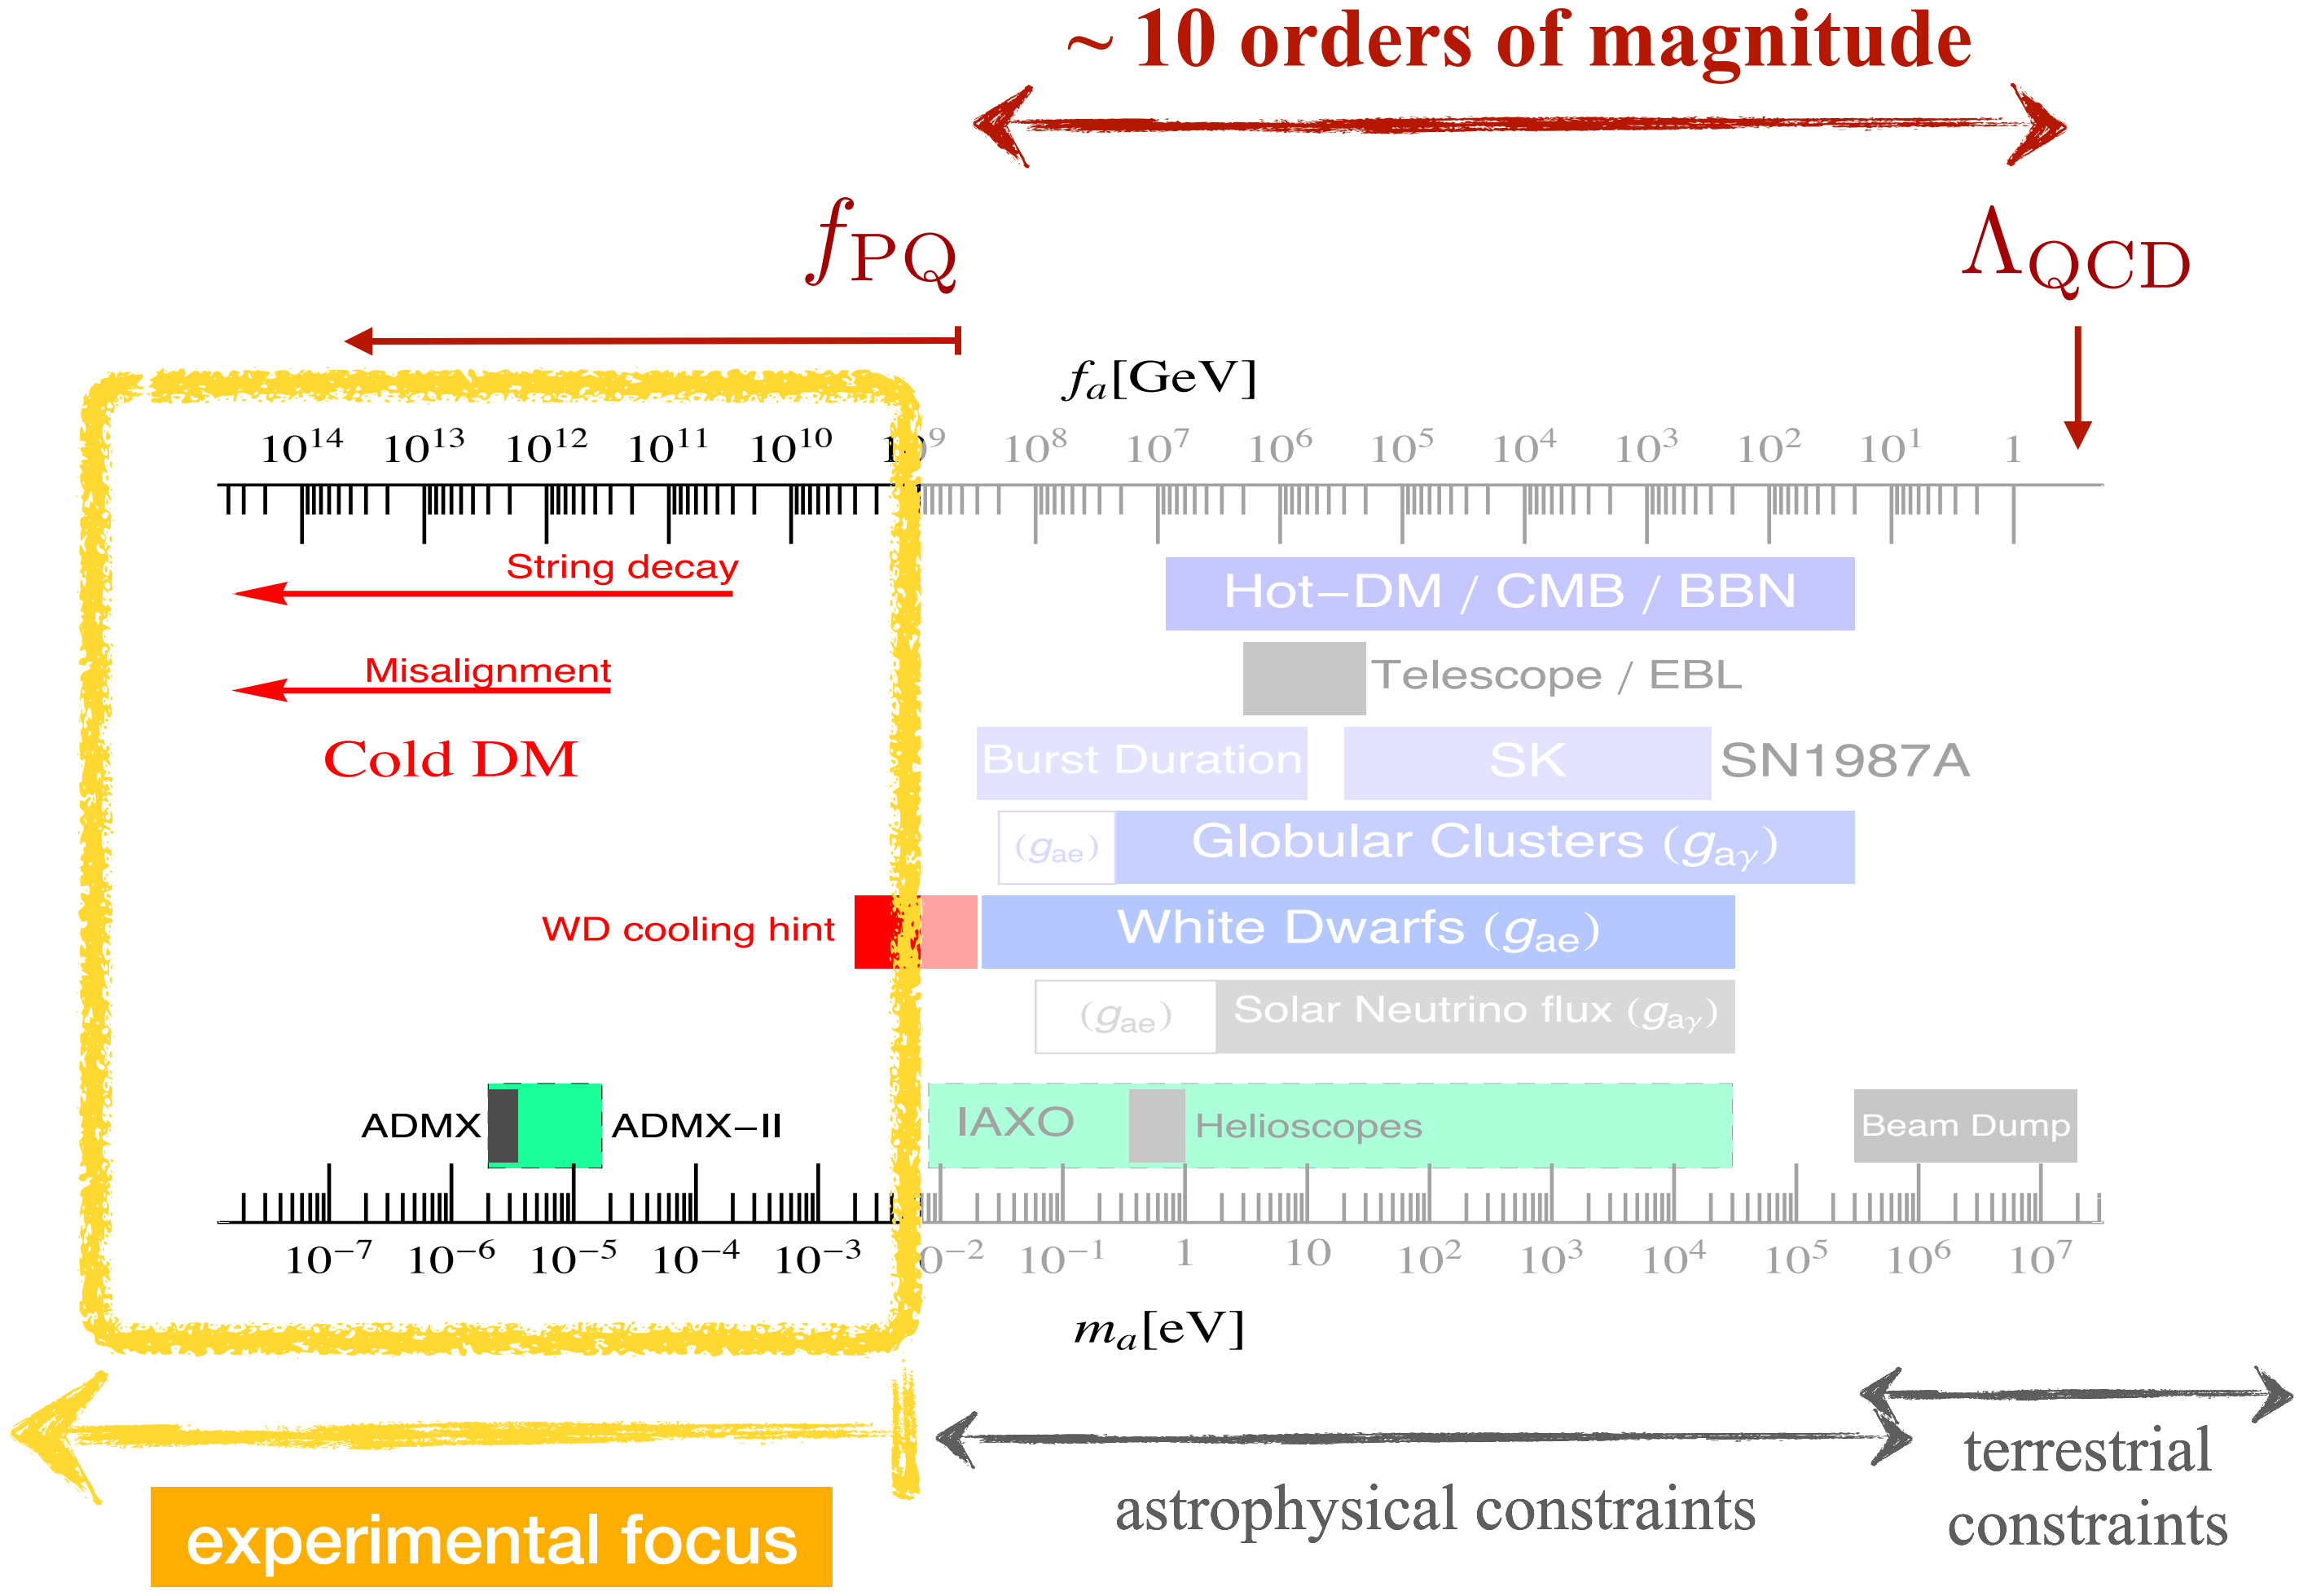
~ 10 orders of magnitude

$f_{PQ}$

$\Lambda_{QCD}$

$f_a$[GeV]

$10^{14}$ $10^{13}$ $10^{12}$ $10^{11}$ $10^{10}$ $10^{9}$ $10^{8}$ $10^{7}$ $10^{6}$ $10^{5}$ $10^{4}$ $10^{3}$ $10^{2}$ $10^{1}$ 1

String decay

Hot−DM / CMB / BBN

Misalignment

Telescope / EBL

Cold DM

Burst Duration

SK

SN1987A

($g_{ae}$)

Globular Clusters ($g_{a\gamma}$)

WD cooling hint

White Dwarfs ($g_{ae}$)

($g_{ae}$)

Solar Neutrino flux ($g_{a\gamma}$)

ADMX

ADMX−II

IAXO

Helioscopes

Beam Dump

$10^{-7}$ $10^{-6}$ $10^{-5}$ $10^{-4}$ $10^{-3}$ $10^{-2}$ $10^{-1}$ 1 10 $10^{2}$ $10^{3}$ $10^{4}$ $10^{5}$ $10^{6}$ $10^{7}$

$m_a$[eV]

experimental focus

astrophysical constraints

terrestrial constraints